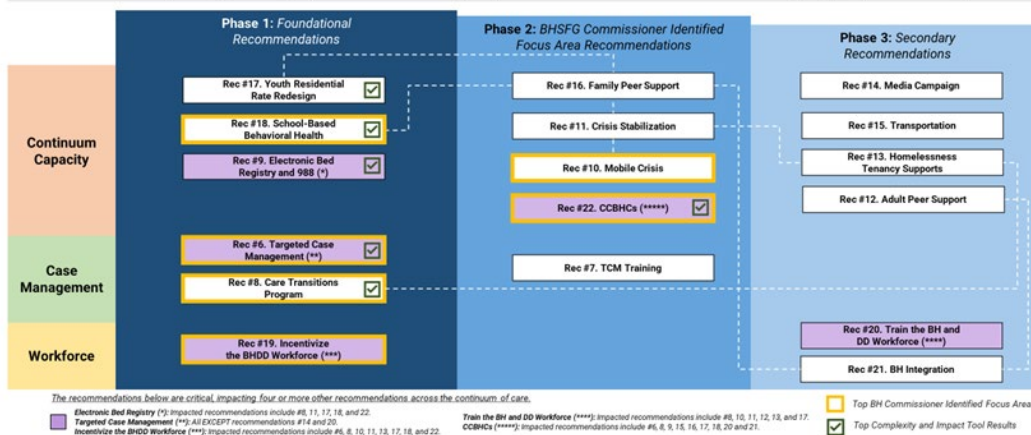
Phase 1: Foundational Recommendations

Phase 2: BHSFG Commissioner Identified Focus Area Recommendations

Phase 3: Secondary Recommendations

Continuum Capacity

Rec #17. Youth Residential Rate Redesign

Rec #18. School-Based Behavioral Health

Rec #9. Electronic Bed Registry and 988 (*)

Rec #16. Family Peer Support

Rec #11. Crisis Stabilization

Rec #10. Mobile Crisis

Rec #22. CCBHCs (*****)

Rec #14. Media Campaign

Rec #15. Transportation

Rec #13. Homelessness Tenancy Supports

Rec #12. Adult Peer Support

Case Management

Rec #6. Targeted Case Management (**)

Rec #8. Care Transitions Program

Rec #7. TCM Training

Workforce

Rec #19. Incentivize the BHDD Workforce (***)

Rec #20. Train the BH and DD Workforce (****)

Rec #21. BH Integration

The recommendations below are critical, impacting four or more other recommendations across the continuum of care.

Electronic Bed Registry (*): Impacted recommendations include #8, 11, 17, 18, and 22.
Targeted Case Management (**): All EXCEPT recommendations #14 and 20.
Incentivize the BHDD Workforce (***): Impacted recommendations include #6, 8, 10, 11, 13, 17, 18, and 22.

Train the BH and DD Workforce (****): Impacted recommendations include #8, 10, 11, 12, 13, and 17.
CCBHCs (*****): Impacted recommendations include #6, 8, 9, 15, 16, 17, 18, 20 and 21.

Top BH Commissioner Identified Focus Area

Top Complexity and Impact Tool Results